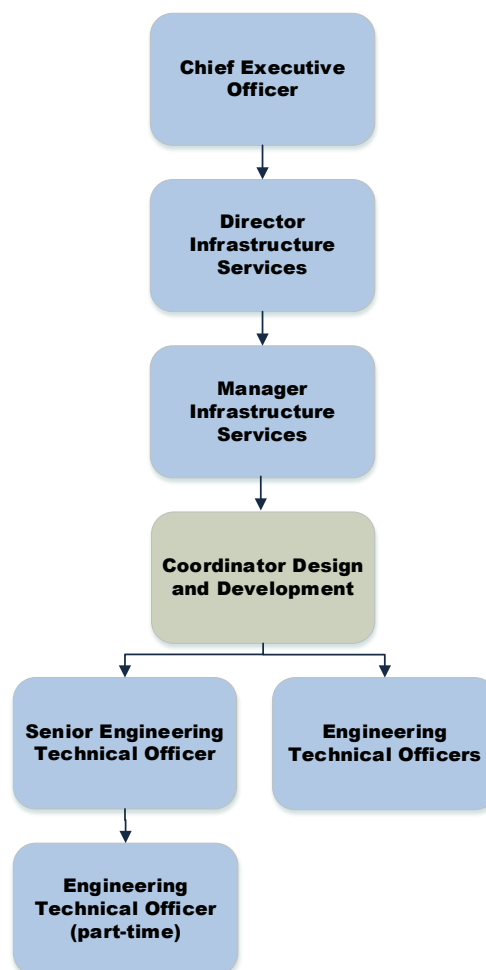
Chief Executive Officer

Director Infrastructure Services

Manager Infrastructure Services

Coordinator Design and Development

Senior Engineering Technical Officer

Engineering Technical Officers

Engineering Technical Officer (part-time)